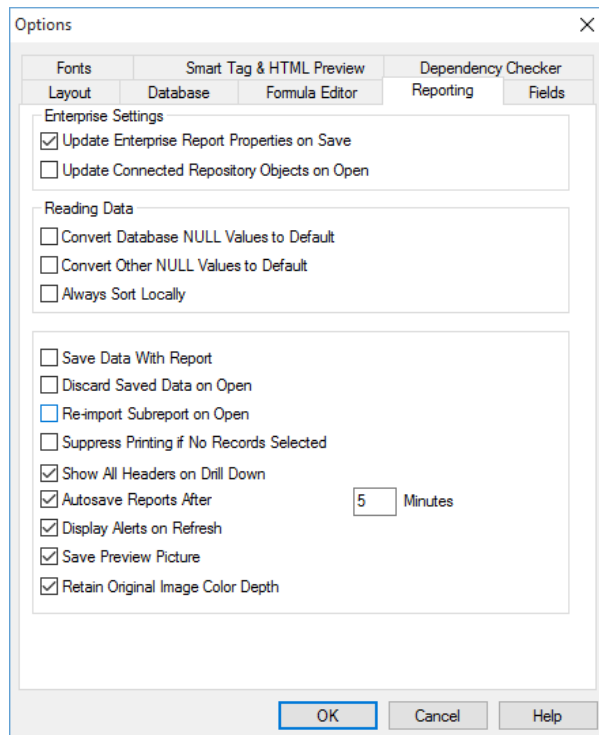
Options

Fonts
Smart Tag & HTML Preview
Dependency Checker
Layout
Database
Formula Editor
Reporting
Fields

Enterprise Settings
Update Enterprise Report Properties on Save
Update Connected Repository Objects on Open

Reading Data
Convert Database NULL Values to Default
Convert Other NULL Values to Default
Always Sort Locally

Save Data With Report
Discard Saved Data on Open
Re-import Subreport on Open
Suppress Printing if No Records Selected
Show All Headers on Drill Down
Autosave Reports After
5
Minutes
Display Alerts on Refresh
Save Preview Picture
Retain Original Image Color Depth

OK
Cancel
Help